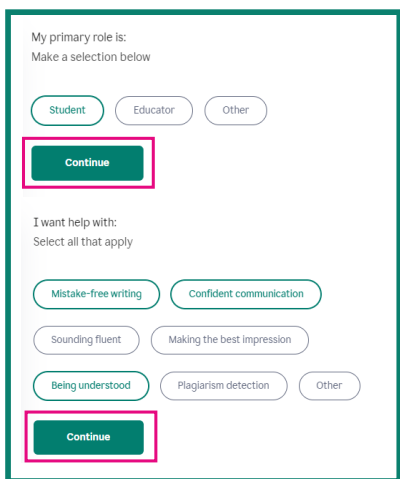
My primary role is:
Make a selection below

Student Educator Other

Continue

I want help with:
Select all that apply

Mistake-free writing Confident communication

Sounding fluent Making the best impression

Being understood Plagiarism detection Other

Continue